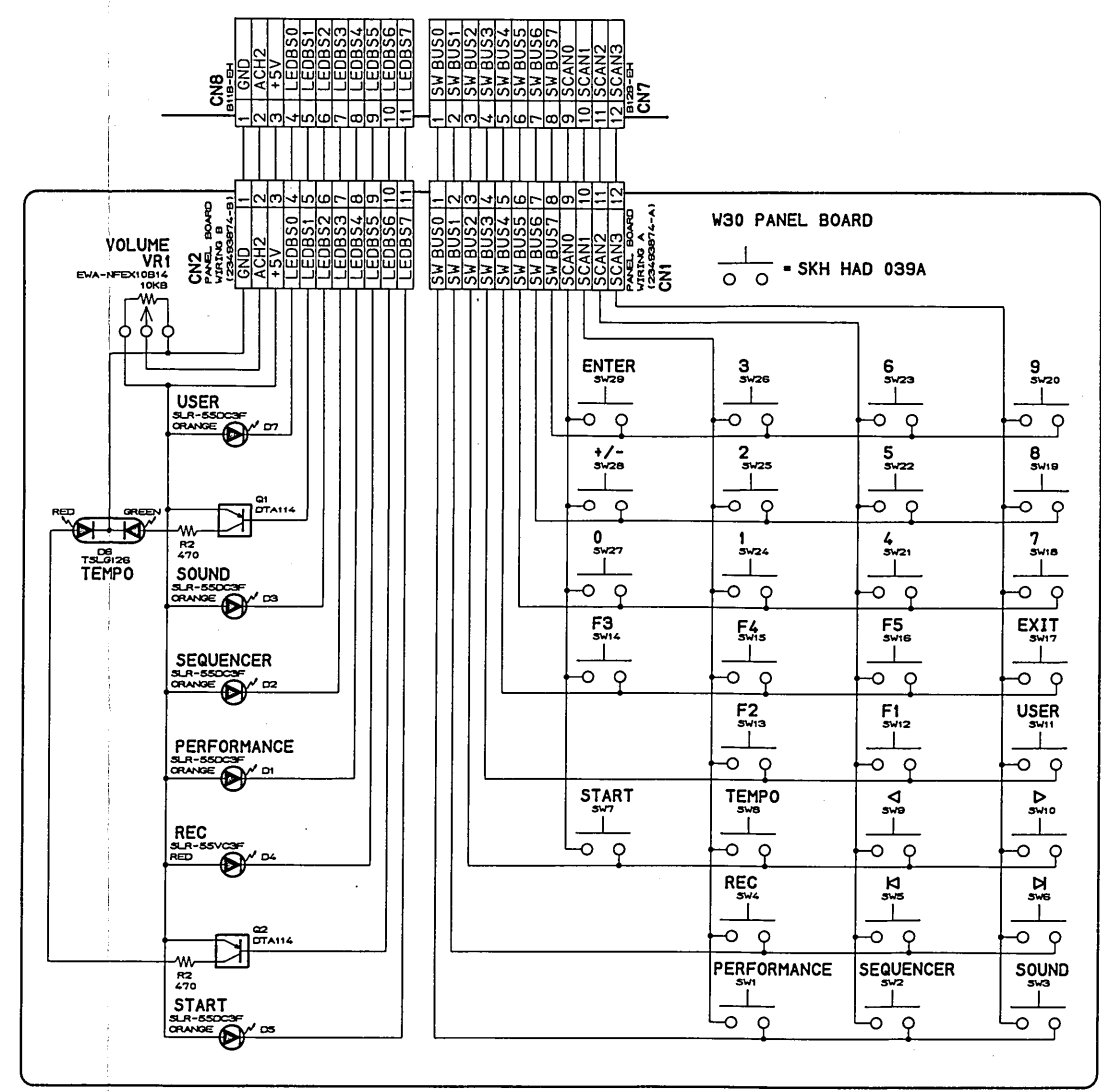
CN8
B11B-EH

| 1 | GND |
|---|---|
| 2 | ACH2 |
| 3 | +5V |
| 4 | LEDBS0 |
| 5 | LEDBS1 |
| 6 | LEDBS2 |
| 7 | LEDBS3 |
| 8 | LEDBS4 |
| 9 | LEDBS5 |
| 10 | LEDBS6 |
| 11 | LEDBS7 |

| 1 | SW BUS0 |
|---|---|
| 2 | SW BUS1 |
| 3 | SW BUS2 |
| 4 | SW BUS3 |
| 5 | SW BUS4 |
| 6 | SW BUS5 |
| 7 | SW BUS6 |
| 8 | SW BUS7 |
| 9 | SCAN0 |
| 10 | SCAN1 |
| 11 | SCAN2 |
| 12 | SCAN3 |

B12B-EH
CN7

CN2
PANEL BOARD
WIRING B
(23493874-B1)

| 1 | GND |
|---|---|
| 2 | ACH2 |
| 3 | +5V |
| 4 | LEDBS0 |
| 5 | LEDBS1 |
| 6 | LEDBS2 |
| 7 | LEDBS3 |
| 8 | LEDBS4 |
| 9 | LEDBS5 |
| 10 | LEDBS6 |
| 11 | LEDBS7 |

| 1 | SW BUS0 |
|---|---|
| 2 | SW BUS1 |
| 3 | SW BUS2 |
| 4 | SW BUS3 |
| 5 | SW BUS4 |
| 6 | SW BUS5 |
| 7 | SW BUS6 |
| 8 | SW BUS7 |
| 9 | SCAN0 |
| 10 | SCAN1 |
| 11 | SCAN2 |
| 12 | SCAN3 |

PANEL BOARD
WIRING A
(23493874-A)
CN1

W30 PANEL BOARD

= SKH HAD 039A

VOLUME
VR1
EWA-NFEX10B14
10KB

USER
SLR-55DC3F
ORANGE
D7

Q1
DTA114

RED
GREEN
R2
470
D6
TSLG126
TEMPO

SOUND
SLR-55DC3F
ORANGE
D3

SEQUENCER
SLR-55DC3F
ORANGE
D2

PERFORMANCE
SLR-55DC3F
ORANGE
D1

REC
SLR-55VC3F
RED
D4

Q2
DTA114
R2
470

START
SLR-55DC3F
ORANGE
D5

ENTER
SW29
3
SW26
6
SW23
9
SW20

+/-
SW28
2
SW25
5
SW22
8
SW19

0
SW27
1
SW24
4
SW21
7
SW18

F3
SW14
F4
SW15
F5
SW16
EXIT
SW17

F2
SW13
F1
SW12
USER
SW11

START
SW7
TEMPO
SW8
◁
SW9
▷
SW10

REC
SW4
⧏
SW5
⧐
SW6

PERFORMANCE
SW1
SEQUENCER
SW2
SOUND
SW3